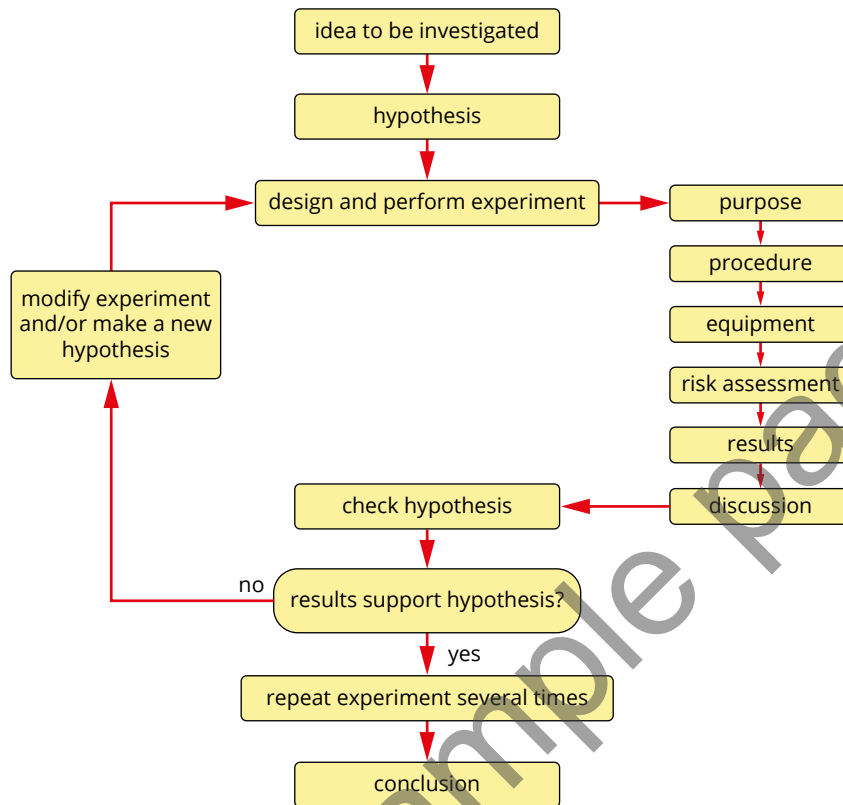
idea to be investigated

hypothesis

design and perform experiment

purpose

procedure

equipment

risk assessment

results

discussion

modify experiment and/or make a new hypothesis

check hypothesis

no

results support hypothesis?

yes

repeat experiment several times

conclusion

sample pa